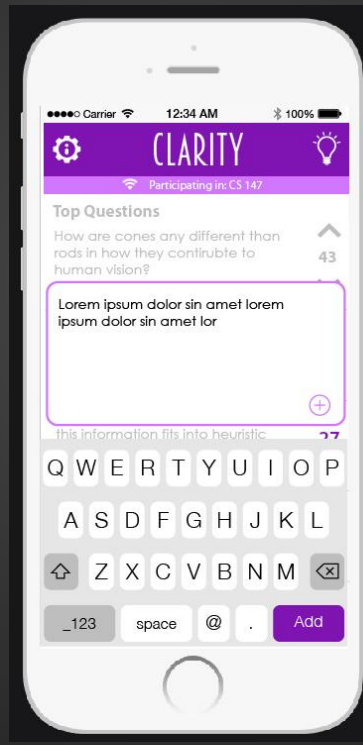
●●●●○ Carrier 12:34 AM 100%

CLARITY

Participating in: CS 147

Top Questions

How are cones any different than rods in how they contribute to human vision?

43

Lorem ipsum dolor sin amet lorem ipsum dolor sin amet lor

this information fits into heuristic

27

Q W E R T Y U I O P

A S D F G H J K L

Z X C V B N M

_123 space @ . Add